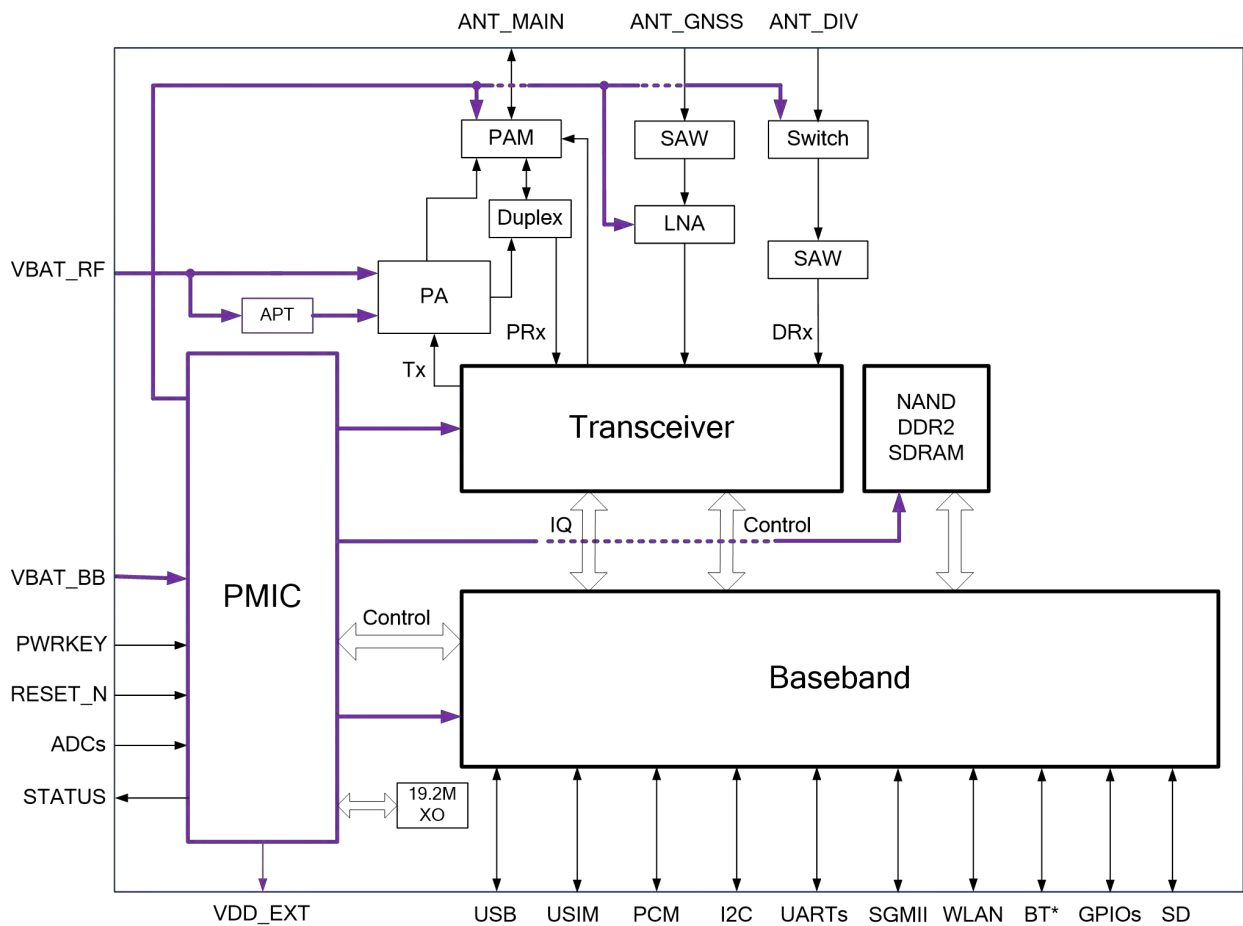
ANT_MAIN
ANT_GNSS
ANT_DIV

PAM
SAW
Switch
Duplex
LNA
SAW

VBAT_RF
PA
APT
PRx
DRx
Tx

Transceiver

NAND
DDR2
SDRAM

IQ
Control

VBAT_BB
PMIC
PWRKEY
RESET_N
ADCs
STATUS

Control

Baseband

19.2M
XO

VDD_EXT
USB
USIM
PCM
I2C
UARTs
SGMII
WLAN
BT*
GPIOs
SD